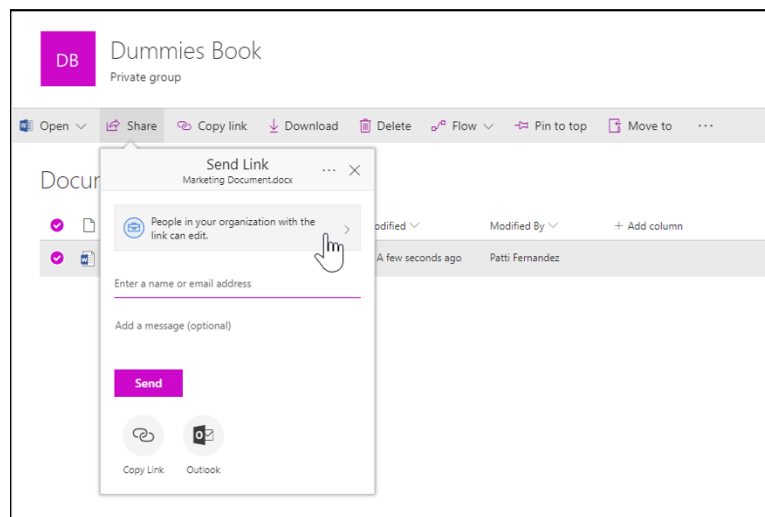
DB

Dummies Book

Private group

Open ∨ Share Copy link Download Delete Flow ∨ Pin to top Move to ···

Docu

Send Link

Marketing Document.docx

··· ✕

People in your organization with the link can edit.

odified ∨

Modified By ∨

+ Add column

A few seconds ago

Patti Fernandez

Enter a name or email address

Add a message (optional)

Send

Copy Link

Outlook